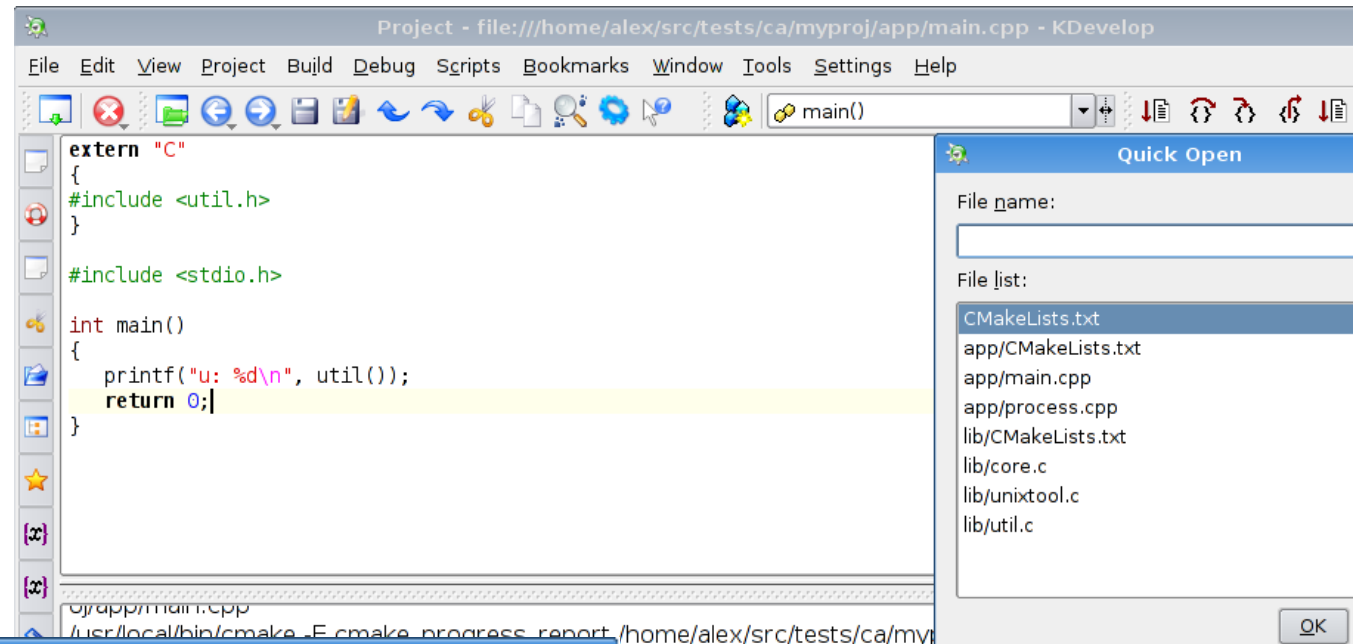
Project - file:///home/alex/src/tests/ca/myproj/app/main.cpp - KDevelop

File Edit View Project Build Debug Scripts Bookmarks Window Tools Settings Help

main()

extern "C"
{
#include <util.h>
}

#include <stdio.h>

int main()
{
   printf("u: %d\n", util());
   return 0;
}

oj/app/main.cpp
/usr/local/bin/cmake -E cmake_progress_report /home/alex/src/tests/ca/myp

Quick Open

File name:

File list:

CMakeLists.txt
app/CMakeLists.txt
app/main.cpp
app/process.cpp
lib/CMakeLists.txt
lib/core.c
lib/unixtool.c
lib/util.c

OK